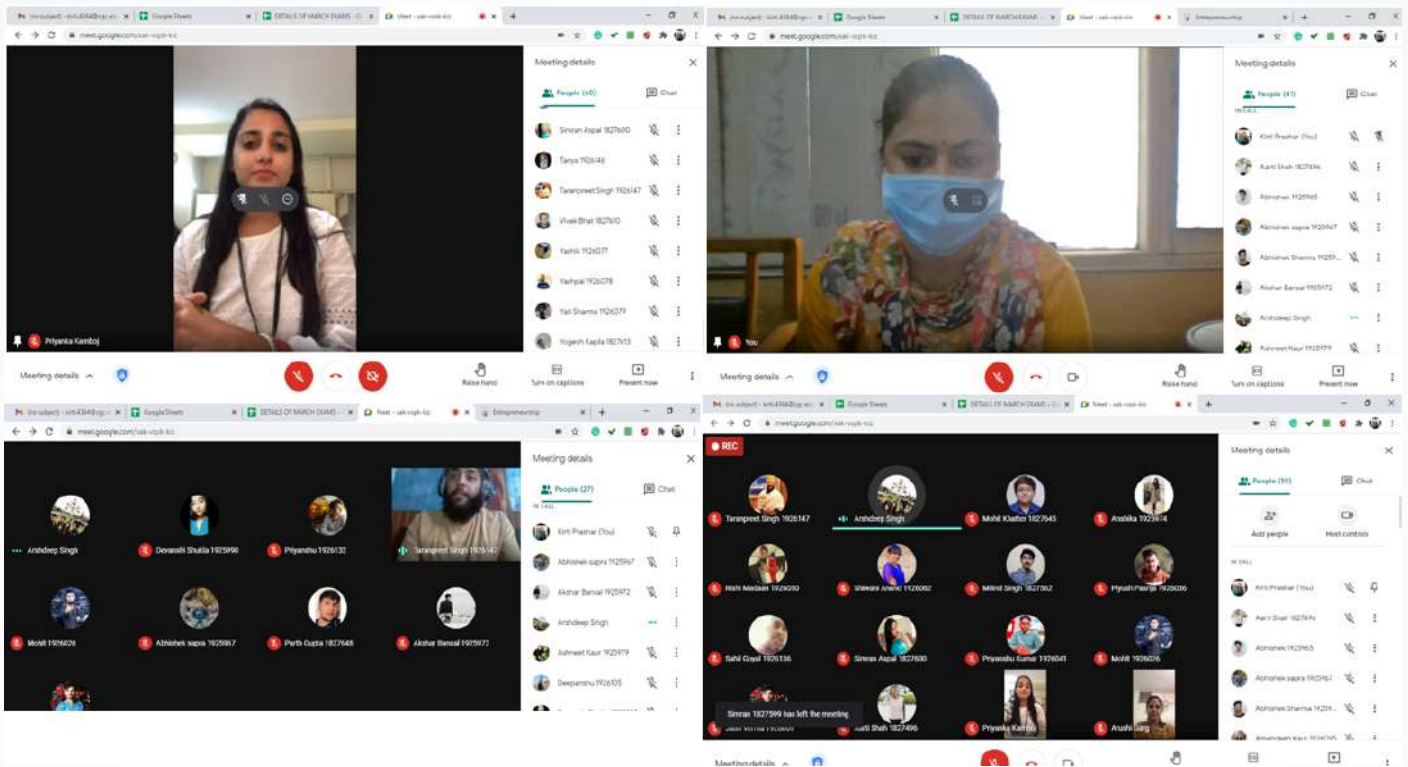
(no subject) - kirti.4364@cgc.ed × Google Sheets × DETAILS OF MARCH EXAMS × Meet - sak-vqpk-kiz × +
meet.google.com/sak-vqpk-kiz

Meeting details ×
People (40) Chat
Simran Aspal 1827600
Tanya 1926146
Taranpreet Singh 1926147
Vivek Bhat 1827610
Yashik 1926077
Yashpal 1926078
Yati Sharma 1926079
Yogesh Kapila 1827613

Priyanka Kamboj
Meeting details
Raise hand Turn on captions Present now

(no subject) - kirti.4364@cgc.ed × Google Sheets × DETAILS OF MARCH EXAMS × Meet - sak-vqpk-kiz × Entrepreneurship × +
meet.google.com/sak-vqpk-kiz

Meeting details ×
People (41) Chat
IN CALL
Kirti Prashar (You)
Aarti Shah 1827496
Abhishek 1925965
Abhishek sapra 1925967
Abhishek Sharma 19259..
Akshar Bansal 1925972
Arshdeep Singh
Ashneet Kaur 1925979

You
Meeting details
Raise hand Turn on captions Present now

(no subject) - kirti.4364@cgc.ed × Google Sheets × DETAILS OF MARCH EXAMS × Meet - sak-vqpk-kiz × Entrepreneurship × +
meet.google.com/sak-vqpk-kiz

Arshdeep Singh
Devanshi Shukla 1925990
Priyanshu 1926132
Taranpreet Singh 1926147
Mohit 1926026
Abhishek sapra 1925967
Parth Gupta 1827648
Akshar Bansal 1925972

Meeting details ×
People (27) Chat
IN CALL
Kirti Prashar (You)
Abhishek sapra 1925967
Akshar Bansal 1925972
Arshdeep Singh
Ashneet Kaur 1925979
Deepanshu 1926105

(no subject) - kirti.4364@cgc.ed × Google Sheets × DETAILS OF MARCH EXAMS × Meet - sak-vqpk-kiz × +
meet.google.com/sak-vqpk-kiz

REC
Taranpreet Singh 1926147
Arshdeep Singh
Mohit Khatter 1827643
Anshika 1925974
Rishi Madaan 1926050
Shivani Anand 1926062
Milind Singh 1827582
Piyush Pahuja 1926036
Sahil Goyal 1926136
Simran Aspal 1827600
Priyanshu Kumar 1926041
Mohit 1926026
Simran 1827599 has left the meeting
Aarti Shah 1827496
Priyanka Kamboj
Arushi Garg

Meeting details ×
People (51) Chat
Add people Host controls
IN CALL
Kirti Prashar (You)
Aarti Shah 1827496
Abhishek 1925965
Abhishek sapra 1925967
Abhishek Sharma 19259..
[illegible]

Meeting details